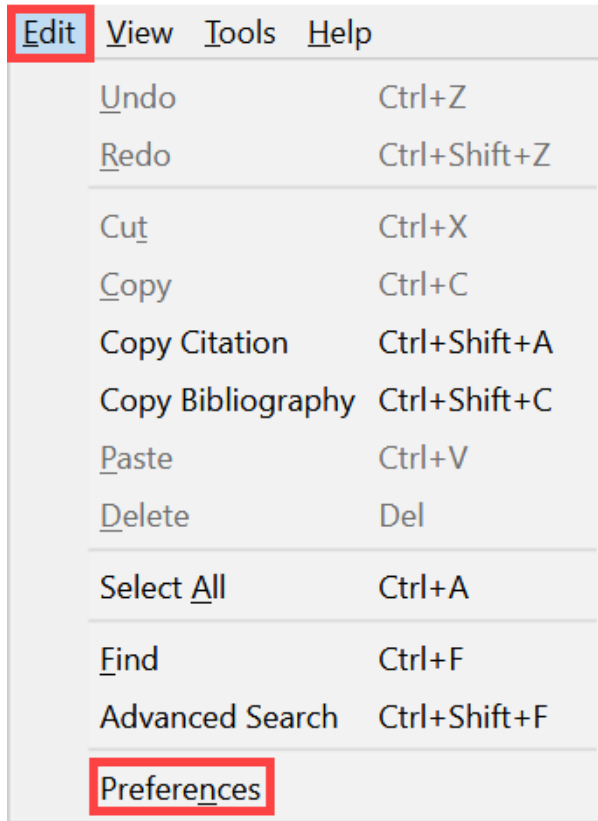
Edit View Tools Help

| | |
|---|---|
| Undo | Ctrl+Z |
| Redo | Ctrl+Shift+Z |
| Cut | Ctrl+X |
| Copy | Ctrl+C |
| Copy Citation | Ctrl+Shift+A |
| Copy Bibliography | Ctrl+Shift+C |
| Paste | Ctrl+V |
| Delete | Del |
| Select All | Ctrl+A |
| Find | Ctrl+F |
| Advanced Search | Ctrl+Shift+F |
| Preferences | |